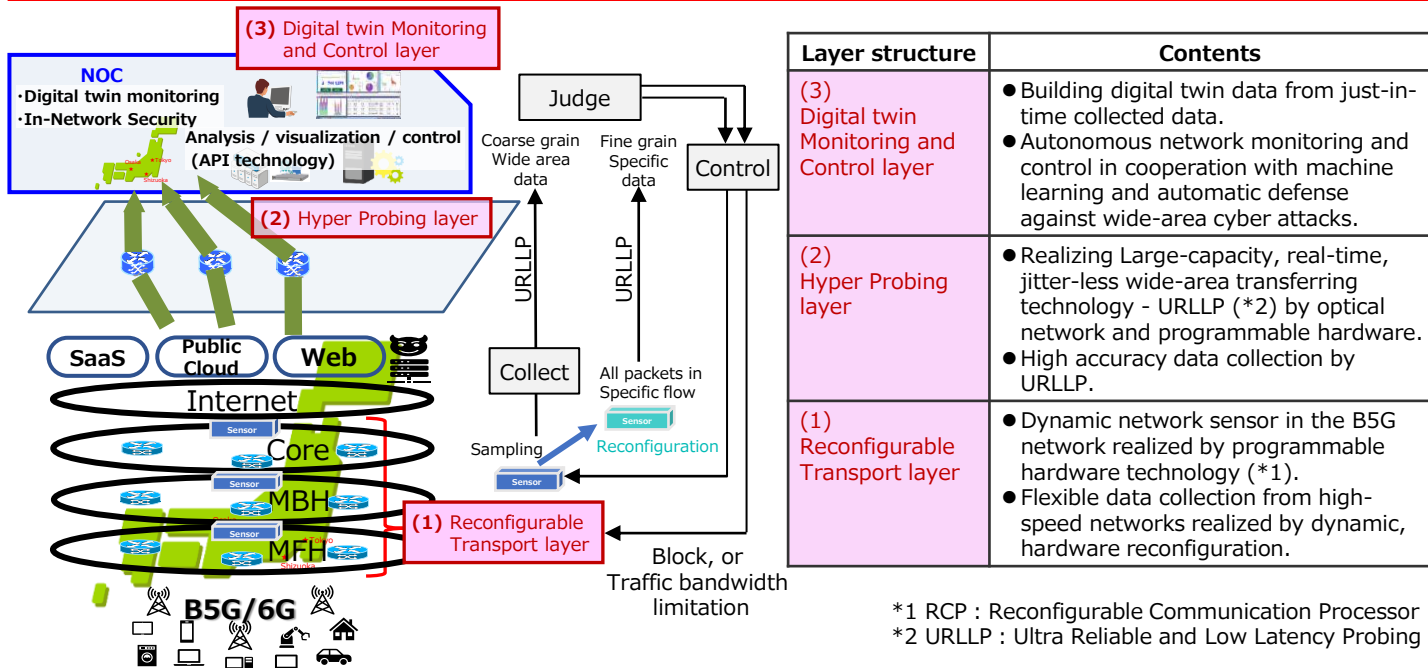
(3) Digital twin Monitoring and Control layer

NOC
·Digital twin monitoring
·In-Network Security

Analysis / visualization / control (API technology)

Tokyo
Osaka
Shizuoka

(2) Hyper Probing layer

SaaS
Public Cloud
Web

Internet
Sensor
Core
Sensor
MBH
Sensor
MFH
Tokyo
Shizuoka

(1) Reconfigurable Transport layer

B5G/6G

Judge
Coarse grain Wide area data
Fine grain Specific data
Control
URLLP
URLLP
Collect
All packets in Specific flow
Sensor
Reconfiguration
Sampling
Sensor
Block, or Traffic bandwidth limitation

| Layer structure | Contents |
|---|---|
| (3) Digital twin Monitoring and Control layer | ● Building digital twin data from just-in-time collected data. ● Autonomous network monitoring and control in cooperation with machine learning and automatic defense against wide-area cyber attacks. |
| (2) Hyper Probing layer | ● Realizing Large-capacity, real-time, jitter-less wide-area transferring technology - URLLP (*2) by optical network and programmable hardware. ● High accuracy data collection by URLLP. |
| (1) Reconfigurable Transport layer | ● Dynamic network sensor in the B5G network realized by programmable hardware technology (*1). ● Flexible data collection from high-speed networks realized by dynamic, hardware reconfiguration. |

*1 RCP : Reconfigurable Communication Processor
*2 URLLP : Ultra Reliable and Low Latency Probing